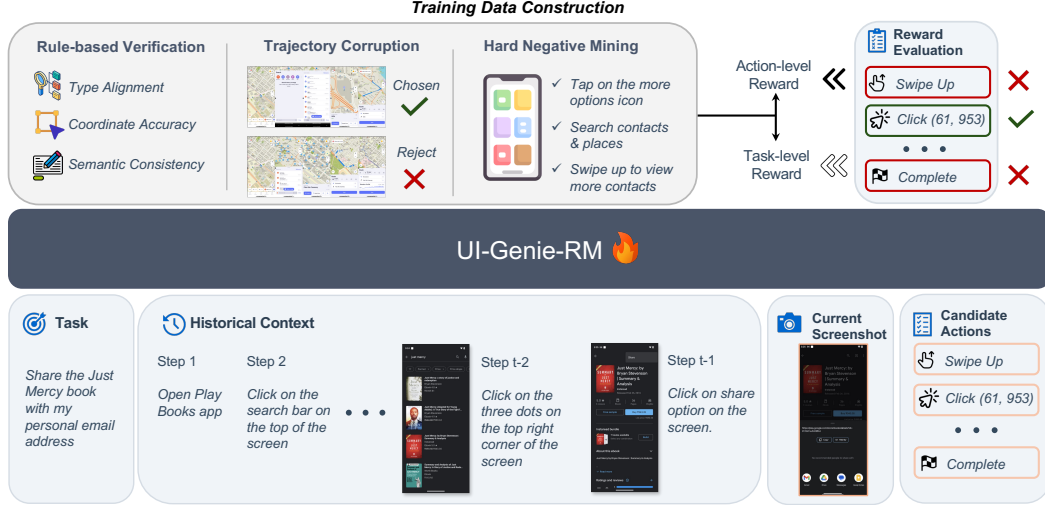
Training Data Construction

Rule-based Verification

Type Alignment

Coordinate Accuracy

Semantic Consistency

Trajectory Corruption

Chosen

Reject

Hard Negative Mining

✓ Tap on the more options icon

✓ Search contacts & places

✓ Swipe up to view more contacts

Action-level Reward

Task-level Reward

Reward Evaluation

Swipe Up

Click (61, 953)

• • •

Complete

UI-Genie-RM

Task

Share the Just Mercy book with my personal email address

Historical Context

Step 1

Open Play Books app

Step 2

Click on the search bar on the top of the screen

• • •

Step t-2

Click on the three dots on the top right corner of the screen

Step t-1

Click on share option on the screen.

Current Screenshot

Candidate Actions

Swipe Up

Click (61, 953)

• • •

Complete